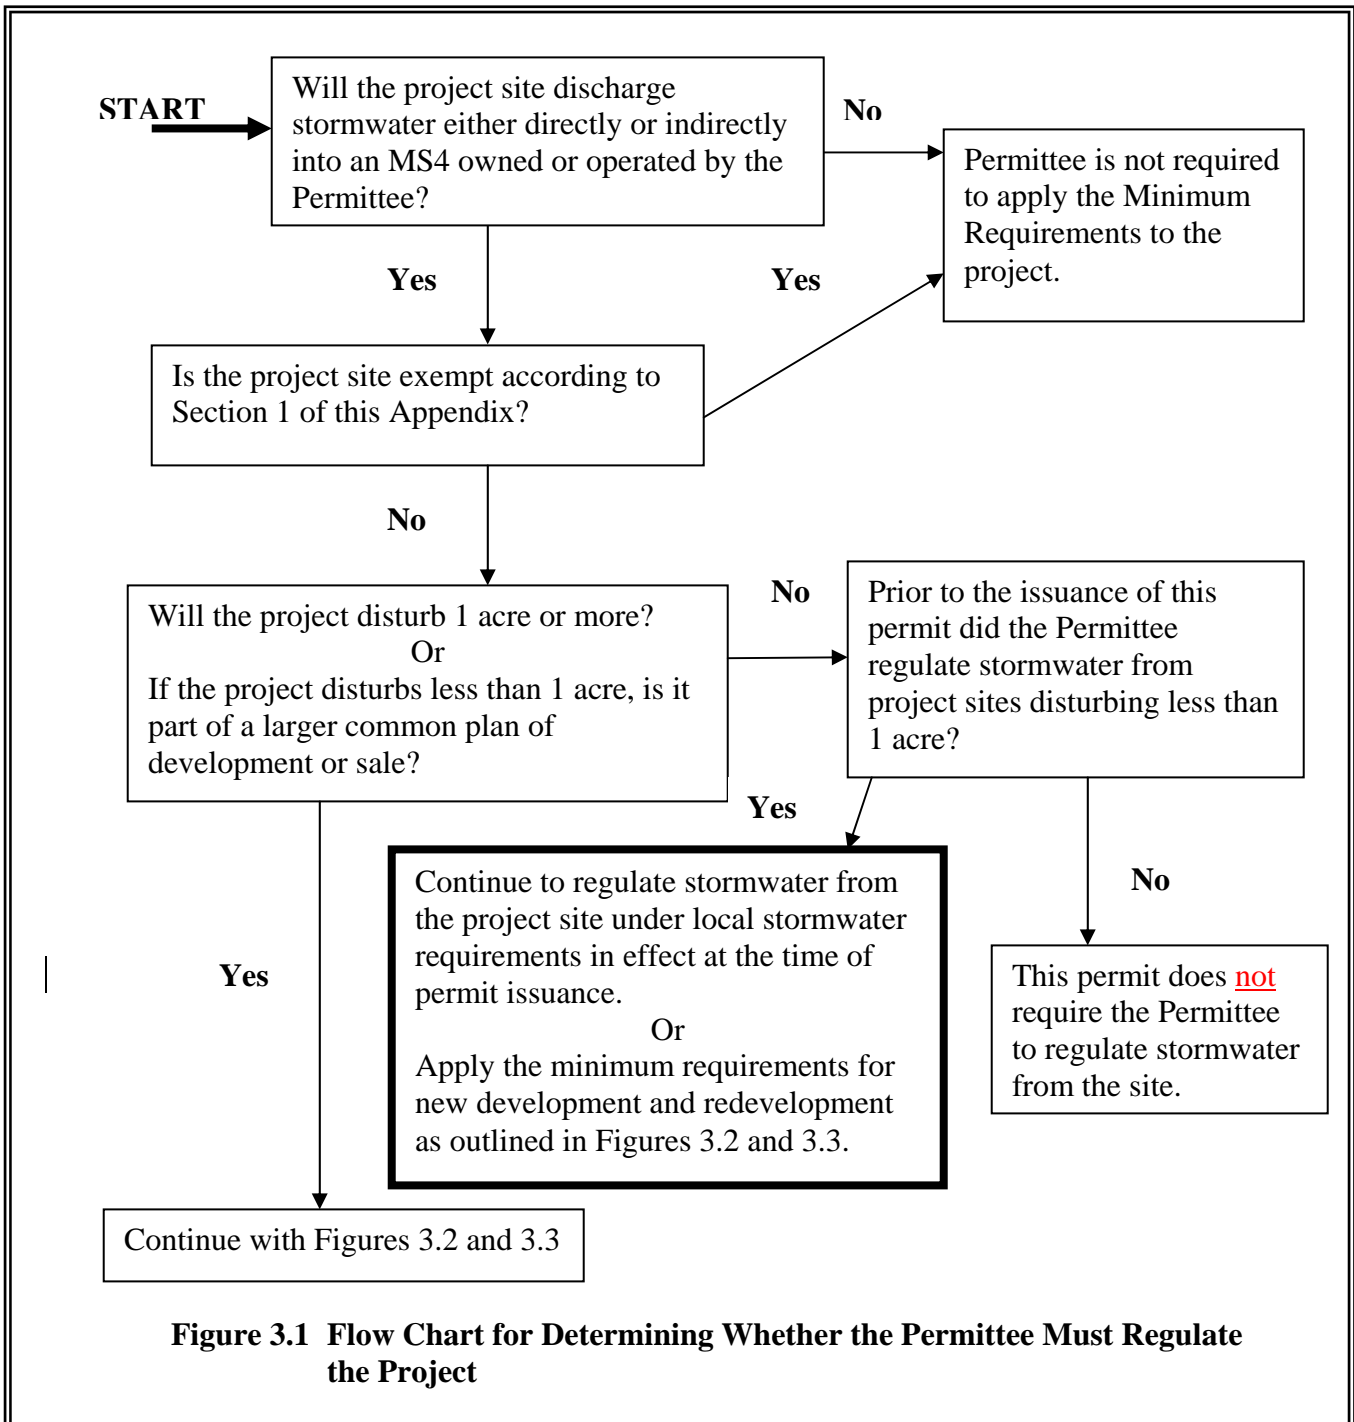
START

Will the project site discharge stormwater either directly or indirectly into an MS4 owned or operated by the Permittee?

No

Permittee is not required to apply the Minimum Requirements to the project.

Yes

Yes

Is the project site exempt according to Section 1 of this Appendix?

No

Will the project disturb 1 acre or more?
Or
If the project disturbs less than 1 acre, is it part of a larger common plan of development or sale?

No

Prior to the issuance of this permit did the Permittee regulate stormwater from project sites disturbing less than 1 acre?

Yes

Continue to regulate stormwater from the project site under local stormwater requirements in effect at the time of permit issuance.
Or
Apply the minimum requirements for new development and redevelopment as outlined in Figures 3.2 and 3.3.

No

This permit does not require the Permittee to regulate stormwater from the site.

Yes

Continue with Figures 3.2 and 3.3

Figure 3.1 Flow Chart for Determining Whether the Permittee Must Regulate the Project